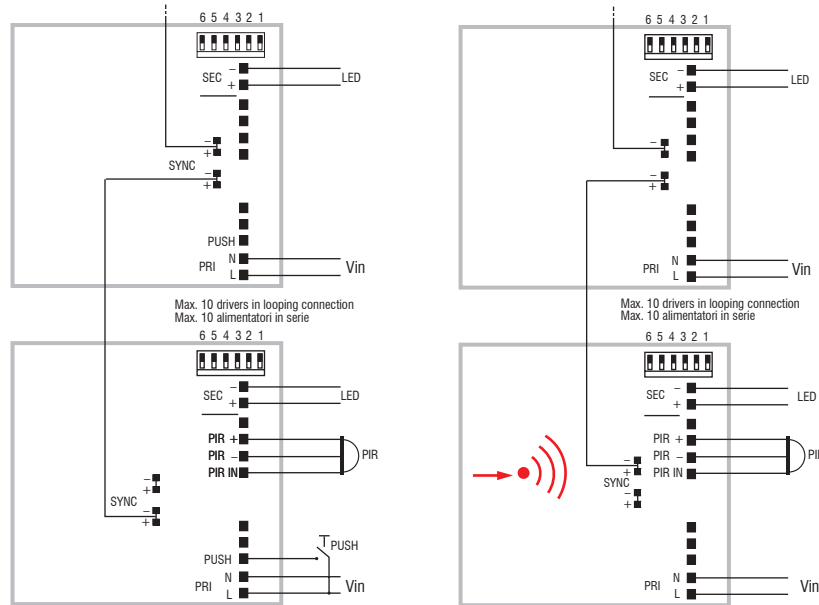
6 5 4 3 2 1
SEC – + LED
– +
SYNC
– +
PUSH
PRI N L
Vin

6 5 4 3 2 1
SEC – + LED
– +
– +
PRI N L
Vin

Max. 10 drivers in looping connection
Max. 10 alimentatori in serie

Max. 10 drivers in looping connection
Max. 10 alimentatori in serie

6 5 4 3 2 1
SEC – + LED
PIR +
PIR –
PIR IN
PIR
– +
SYNC
– +
PUSH
PUSH
PRI N L
Vin

6 5 4 3 2 1
SEC – + LED
PIR +
PIR –
PIR IN
PIR
– +
SYNC
– +
PRI N L
Vin